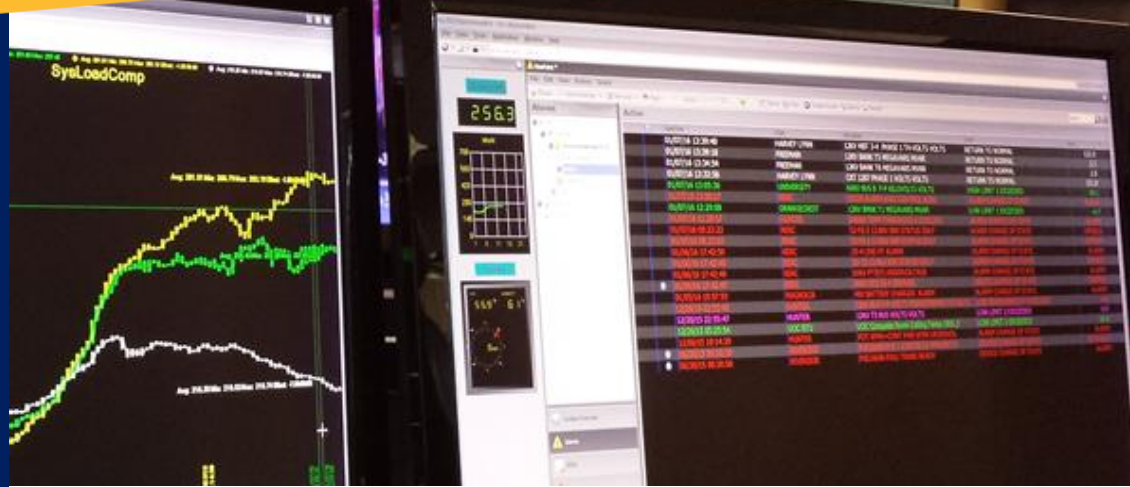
SysLoadComp

256.3

Alarms

Active

HARVEY LYNN
FREEMAN
FREEMAN
FREEMAN
UNIVERSITY

RETURN TO NORMAL
RETURN TO NORMAL
RETURN TO NORMAL
RETURN TO NORMAL
HIGH LIMIT EXCEEDED

LOW LIMIT EXCEEDED

ALARM CHANGE OF STATE
ALARM CHANGE OF STATE
ALARM CHANGE OF STATE
ALARM CHANGE OF STATE
ALARM CHANGE OF STATE
ALARM CHANGE OF STATE

HUNTER
LOW LIMIT EXCEEDED
LOW LIMIT EXCEEDED

Alarms